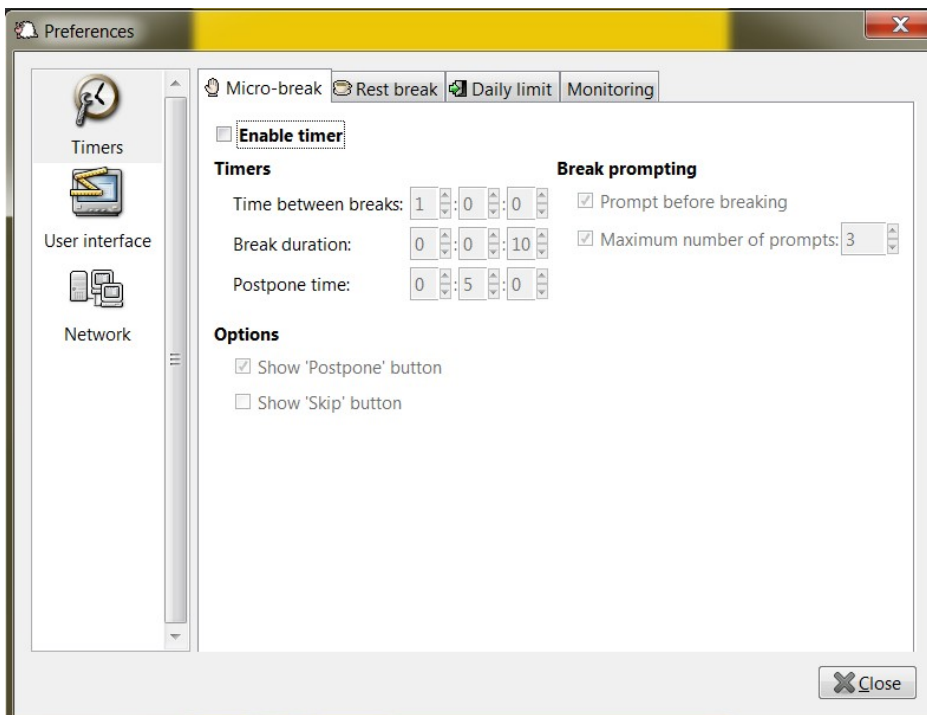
Preferences

Timers

User interface

Network

Micro-break | Rest break | Daily limit | Monitoring

Enable timer

Timers

Time between breaks: 1 : 0 : 0

Break duration: 0 : 0 : 10

Postpone time: 0 : 5 : 0

Break prompting

Prompt before breaking

Maximum number of prompts: 3

Options

Show 'Postpone' button

Show 'Skip' button

Close